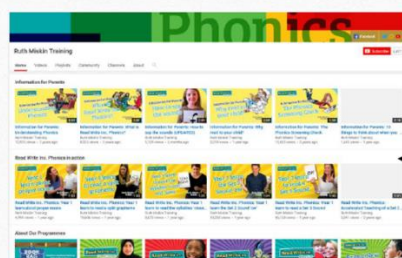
Phonics

Ruth Miskin Training

Subscribe

Home Videos Playlists Community Channels About

Information for Parents

Information for Parents: An Introduction to Phonics

Information for Parents: What is Read Write Inc. Phonics?

Information for Parents: How to say the sounds

Information for Parents: Why read to your child?

Information for Parents: The Phonics Screening Check

Information for Parents: 10 things to think about when you

Read Write Inc. Phonics In action

Read Write Inc. Phonics: Year 1

Read Write Inc. Phonics: Year 1

Read Write Inc. Phonics: Year 1

Read Write Inc. Phonics: Year 1

Read Write Inc. Phonics: Year 1

Read Write Inc. Phonics: Year 1

About Our Programmes